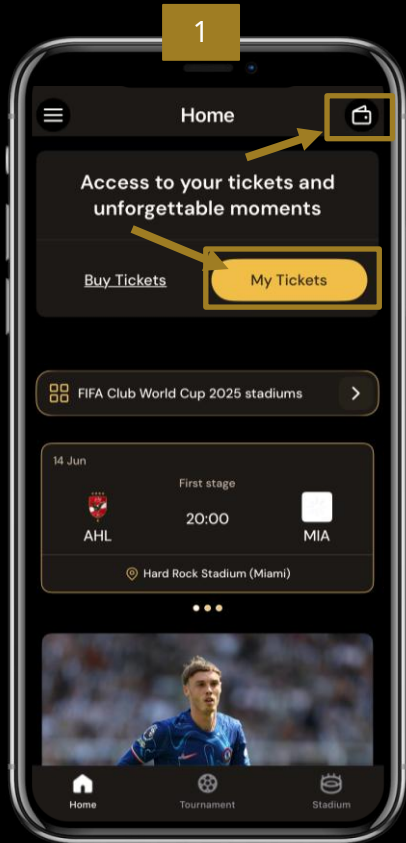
1

Home

Access to your tickets and unforgettable moments

Buy Tickets

My Tickets

FIFA Club World Cup 2025 stadiums

14 Jun

First stage

AHL

20:00

MIA

Hard Rock Stadium (Miami)

Home

Tournament

Stadium